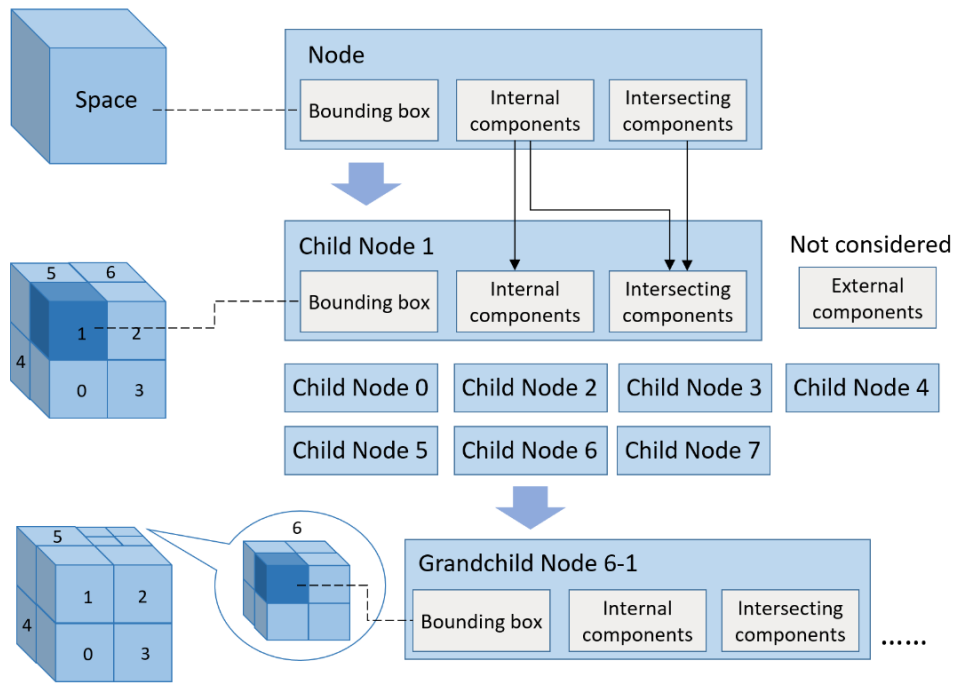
Space

Node

Bounding box

Internal components

Intersecting components

5 6

1 2

4

0 3

Child Node 1

Bounding box

Internal components

Intersecting components

Not considered

External components

Child Node 0

Child Node 2

Child Node 3

Child Node 4

Child Node 5

Child Node 6

Child Node 7

5

1 2

4

0 3

6

Grandchild Node 6-1

Bounding box

Internal components

Intersecting components

......